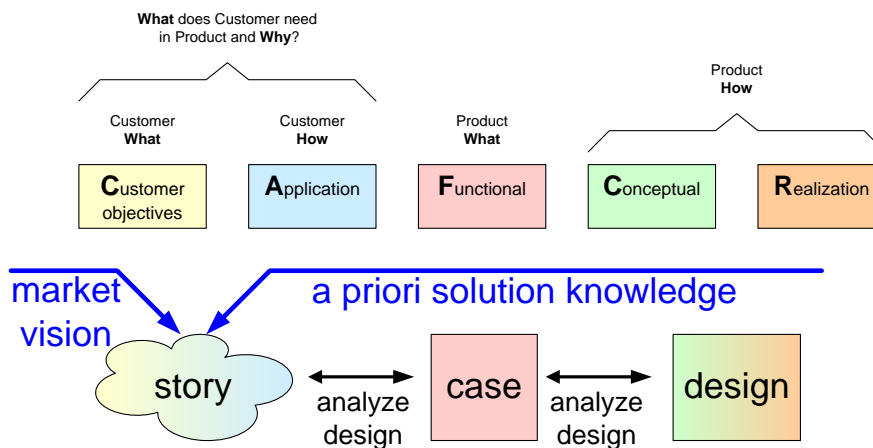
**What** does Customer need in Product and **Why**?

Customer
**What**

Customer
**How**

Product
**What**

Product
**How**

**C**ustomer objectives

**A**pplication

**F**unctional

**C**onceptual

**R**ealization

market vision

a priori solution knowledge

story

analyze design

case

analyze design

design